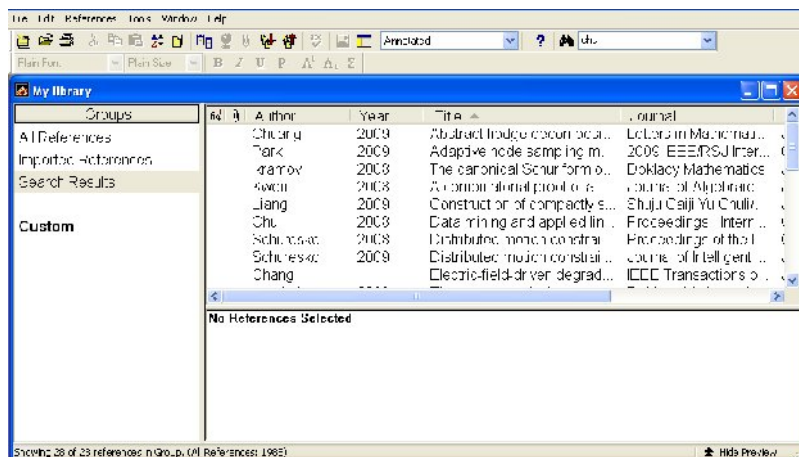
File Edit References Tools Window Help

Annotated

chu

Plain Font Plain Size B I U P $A^1$ $A_1$ Σ

My Library

Groups
All References
Imported References
Search Results

Custom

| Author | Year | Title | Journal |
|---|---|---|---|
| Chuang | 2009 | Abstract Hodge decomposi... | Letters in Mathemati... |
| Park | 2009 | Adaptive node sampling m... | 2009 IEEE/RSJ Inter... |
| Kramov | 2008 | The canonical Schur form o... | Doklady Mathematics |
| Kwon | 2008 | A combinational proof of a ... | Journal of Algebraic |
| Liang | 2009 | Construction of compactly s... | Shuju Caiji Yu Chuli/... |
| Chu | 2008 | Data mining and applied lin... | Proceedings - Intern... |
| Schuresko | 2008 | Distributed motion constrai... | Proceedings of the I... |
| Schuresko | 2009 | Distributed motion constrai... | Journal of Intelligent ... |
| Chang | | Electric-field-driven degrad... | IEEE Transactions o... |

No References Selected

Showing 28 of 28 references in Group. (All References: 1985)

Hide Preview